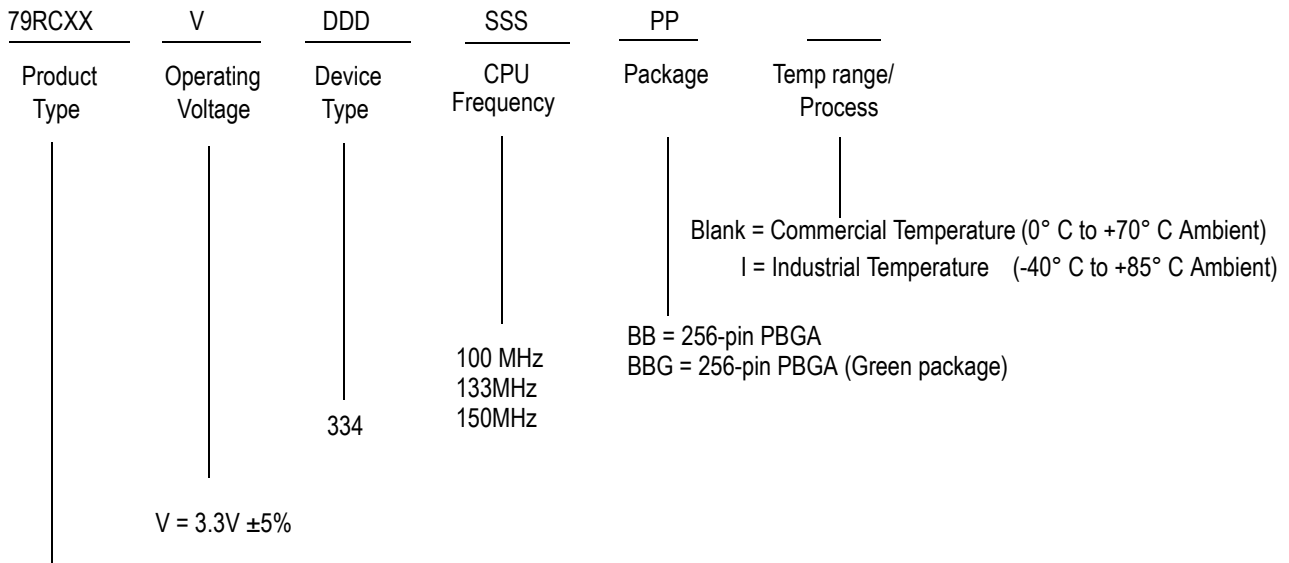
79RCXX V DDD SSS PP

Product Type

Operating Voltage

Device Type

CPU Frequency

Package

Temp range/ Process

Blank = Commercial Temperature (0° C to +70° C Ambient)
I = Industrial Temperature (-40° C to +85° C Ambient)

BB = 256-pin PBGA
BBG = 256-pin PBGA (Green package)

100 MHz
133MHz
150MHz

334

V = 3.3V ±5%